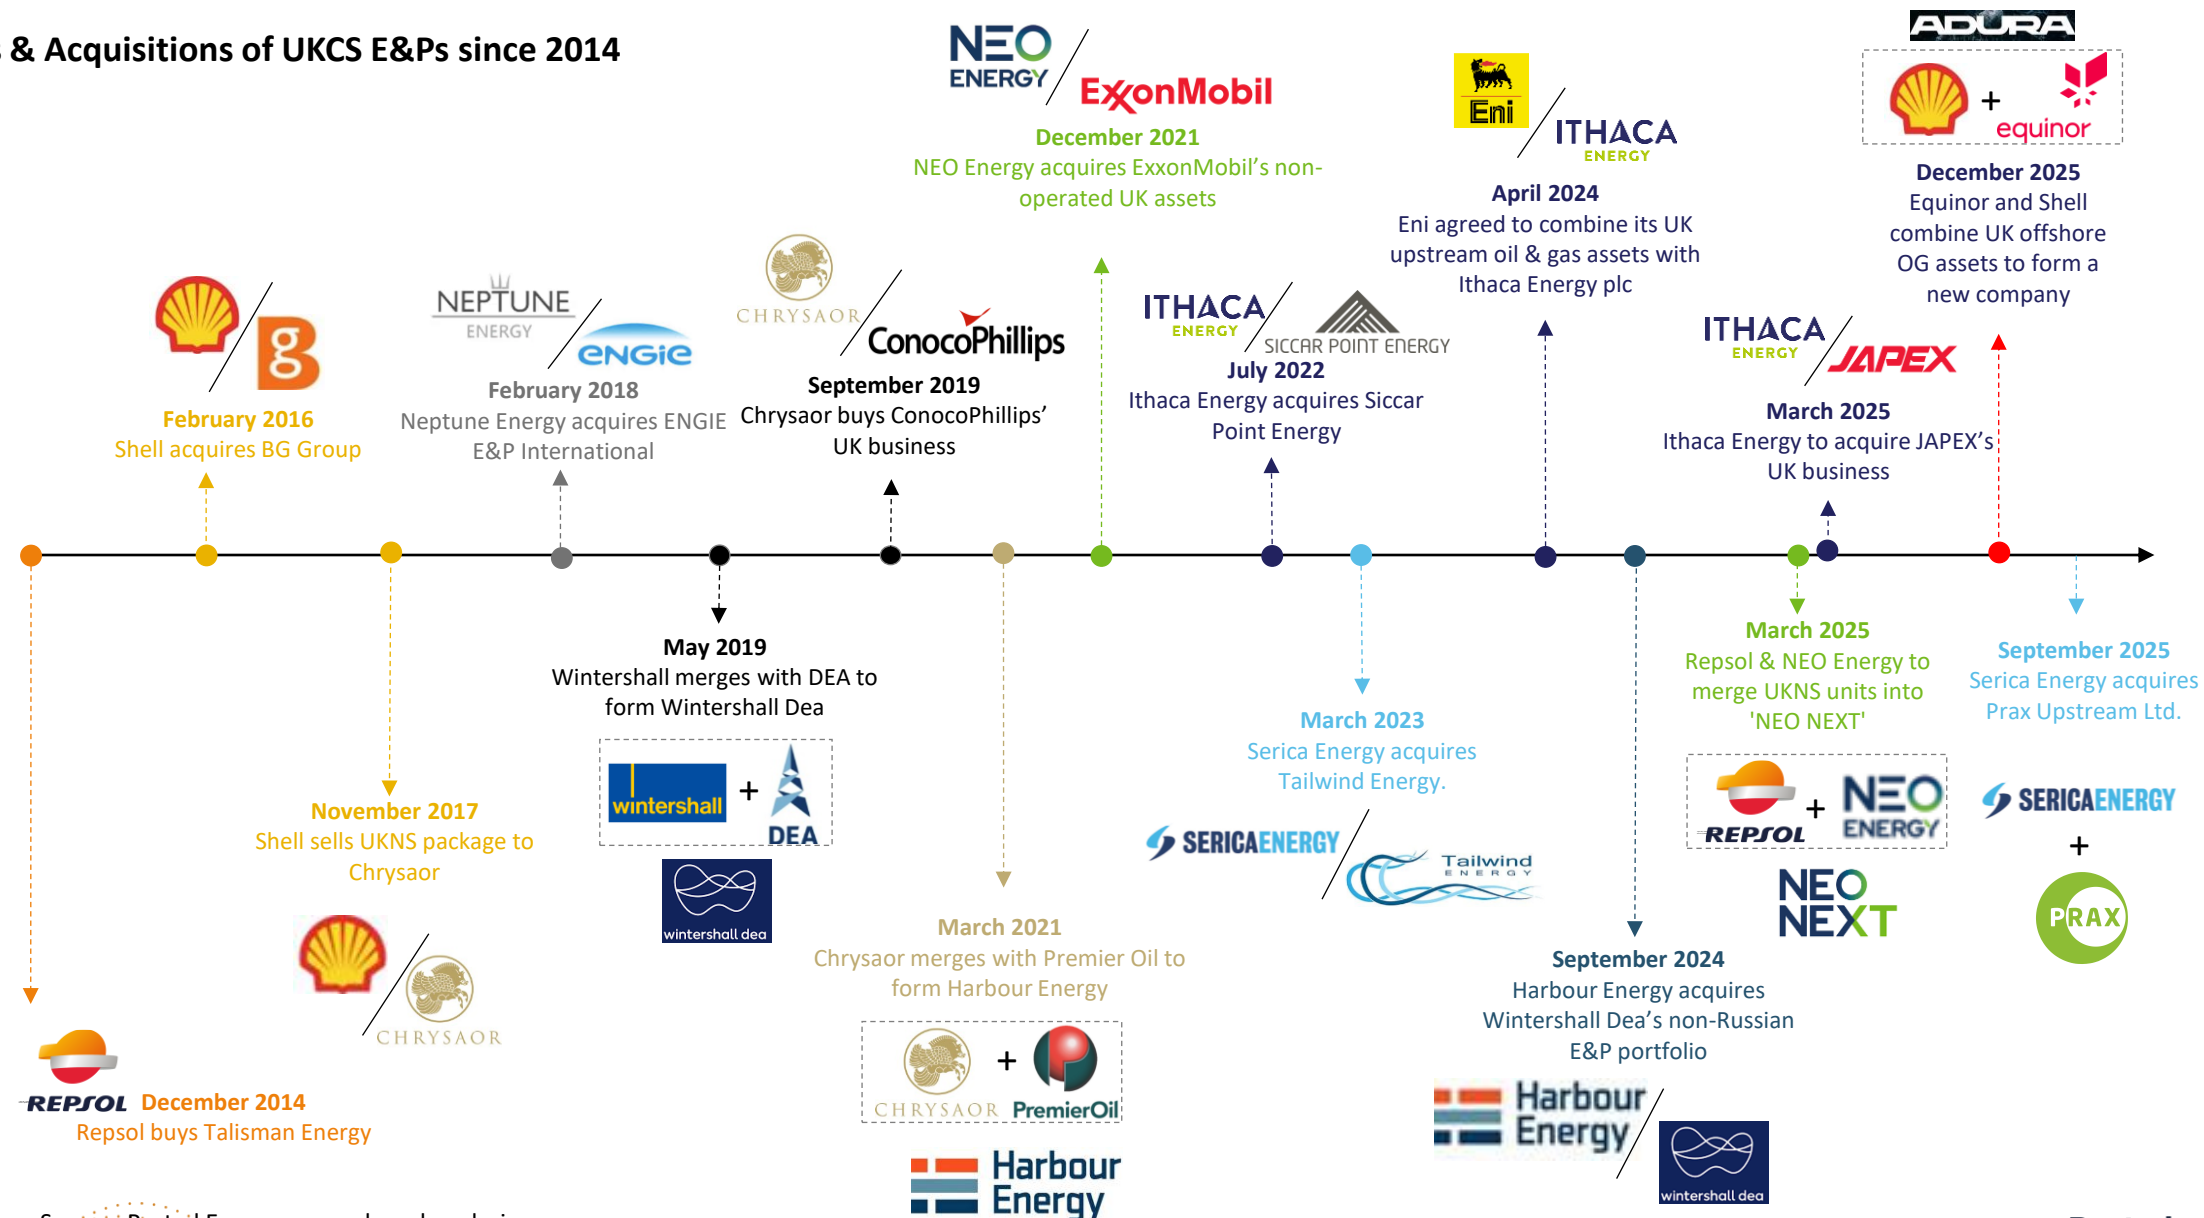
& Acquisitions of UKCS E&Ps since 2014

NEO ENERGY / ExxonMobil
December 2021
NEO Energy acquires ExxonMobil's non-operated UK assets

Eni / ITHACA ENERGY
April 2024
Eni agreed to combine its UK upstream oil & gas assets with Ithaca Energy plc

ADURA
+ equinor
December 2025
Equinor and Shell combine UK offshore OG assets to form a new company

February 2016
Shell acquires BG Group

NEPTUNE ENERGY / ENGIE
February 2018
Neptune Energy acquires ENGIE E&P International

CHRYSAOR / ConocoPhillips
September 2019
Chrysaor buys ConocoPhillips' UK business

ITHACA ENERGY / SICCAR POINT ENERGY
July 2022
Ithaca Energy acquires Siccar Point Energy

ITHACA ENERGY / JAPEX
March 2025
Ithaca Energy to acquire JAPEX's UK business

May 2019
Wintershall merges with DEA to form Wintershall Dea
wintershall + DEA
wintershall dea

November 2017
Shell sells UKNS package to Chrysaor
CHRYSAOR

March 2021
Chrysaor merges with Premier Oil to form Harbour Energy
CHRYSAOR + PremierOil
Harbour Energy

March 2023
Serica Energy acquires Tailwind Energy.
SERICAENERGY / Tailwind ENERGY

March 2025
Repsol & NEO Energy to merge UKNS units into 'NEO NEXT'
REPSOL + NEO ENERGY
NEO NEXT

September 2025
Serica Energy acquires Prax Upstream Ltd.
SERICAENERGY
+
PRAX

September 2024
Harbour Energy acquires Wintershall Dea's non-Russian E&P portfolio
Harbour Energy / wintershall dea

REPSOL December 2014
Repsol buys Talisman Energy